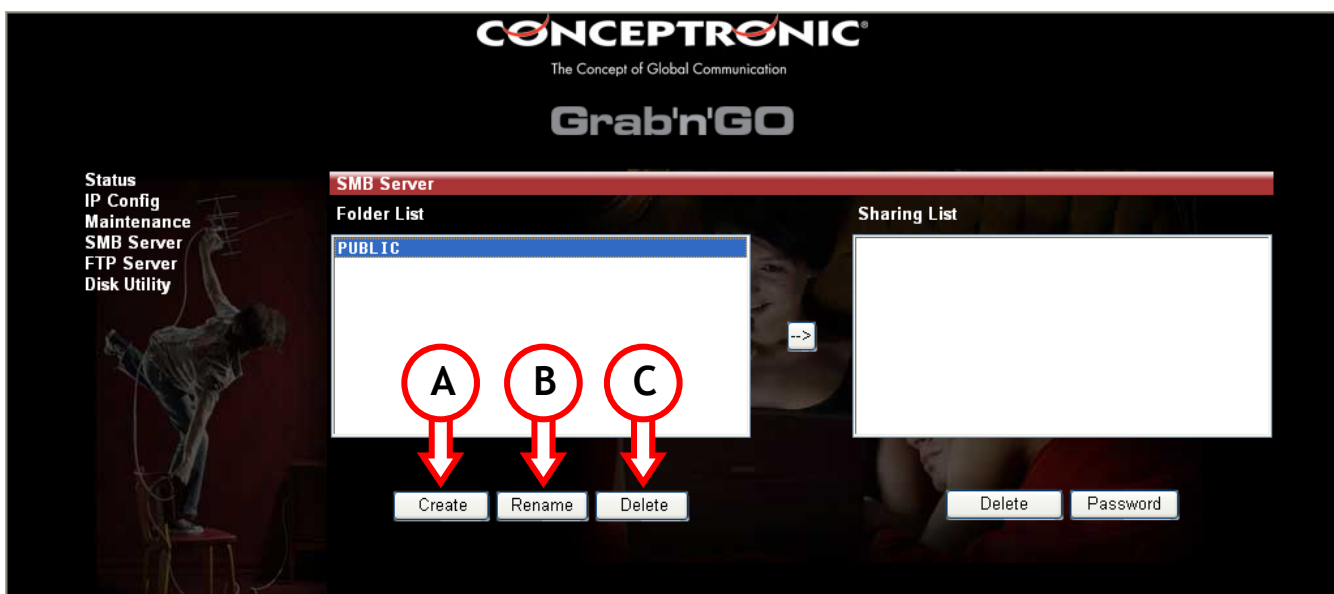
CONCEPTRONIC®
The Concept of Global Communication

Grab'n'GO

Status
IP Config
Maintenance
SMB Server
FTP Server
Disk Utility

SMB Server

Folder List

PUBLIC

-->

Sharing List

A B C

Create Rename Delete

Delete Password